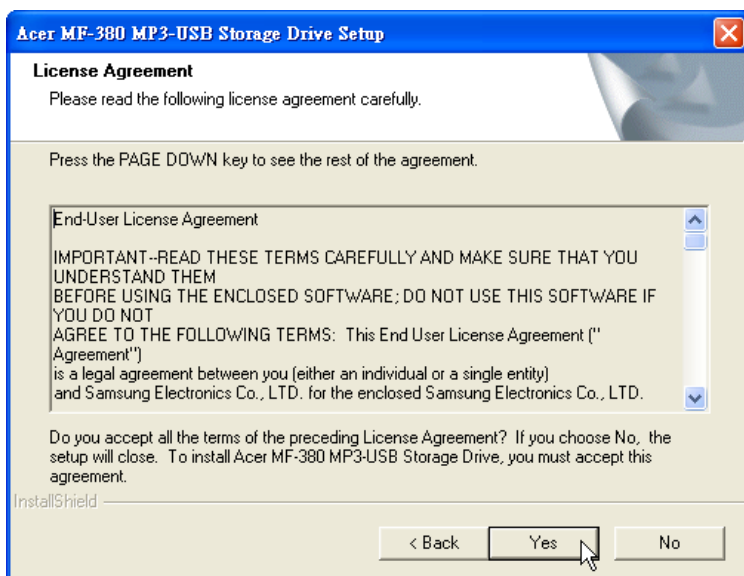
Acer MF-380 MP3-USB Storage Drive Setup

License Agreement
Please read the following license agreement carefully.

Press the PAGE DOWN key to see the rest of the agreement.

End-User License Agreement

IMPORTANT--READ THESE TERMS CAREFULLY AND MAKE SURE THAT YOU UNDERSTAND THEM
BEFORE USING THE ENCLOSED SOFTWARE; DO NOT USE THIS SOFTWARE IF YOU DO NOT
AGREE TO THE FOLLOWING TERMS: This End User License Agreement ("Agreement")
is a legal agreement between you (either an individual or a single entity)
and Samsung Electronics Co., LTD. for the enclosed Samsung Electronics Co., LTD.

Do you accept all the terms of the preceding License Agreement? If you choose No, the setup will close. To install Acer MF-380 MP3-USB Storage Drive, you must accept this agreement.

InstallShield

< Back
Yes
No